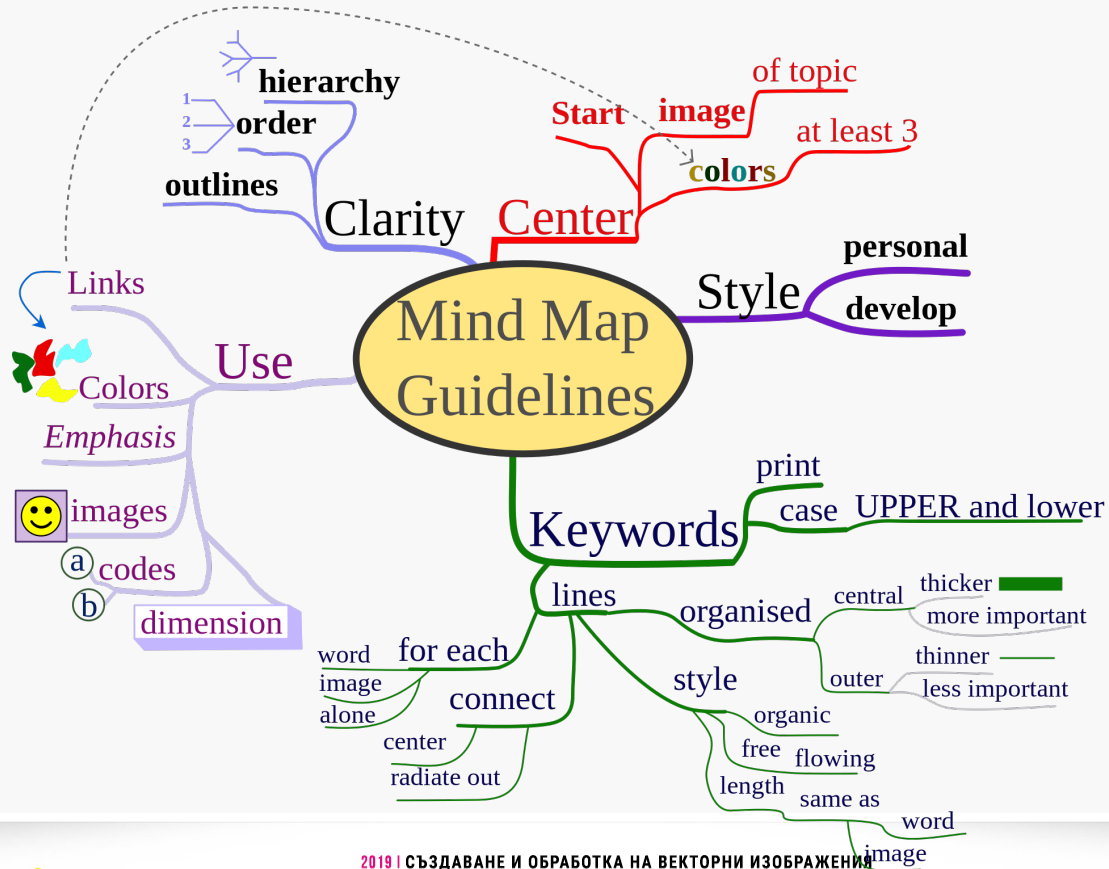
Mind Map Guidelines

Clarity
hierarchy
1
2
3
order
outlines

Center
Start
image
of topic
colors
at least 3

Style
personal
develop

Use
Links
Colors
Emphasis
images
a
codes
b
dimension

Keywords
print
case
UPPER and lower
lines
organised
central
thicker
more important
outer
thinner
less important
for each
word
image
alone
connect
center
radiate out
style
organic
free
flowing
length
same as
word
image

2019 | СЪЗДАВАНЕ И ОБРАБОТКА НА ВЕКТОРНИ ИЗОБРАЖЕНИЯ